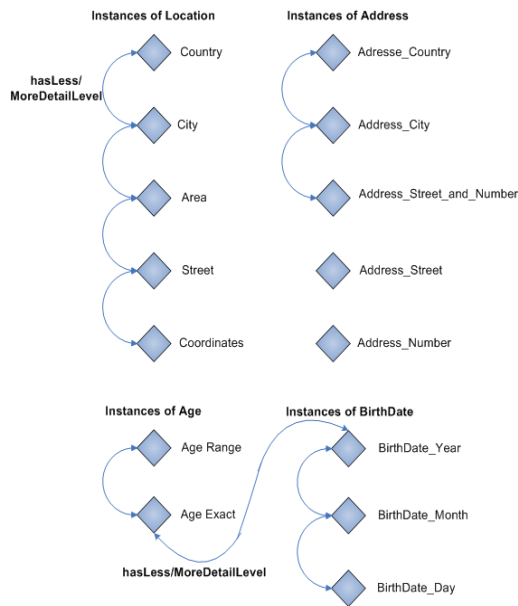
Instances of Location

Country

hasLess/ MoreDetailLevel

City

Area

Street

Coordinates

Instances of Address

Adresse_Country

Address_City

Address_Street_and_Number

Address_Street

Address_Number

Instances of Age

Age Range

Age Exact

hasLess/MoreDetailLevel

Instances of BirthDate

BirthDate_Year

BirthDate_Month

BirthDate_Day